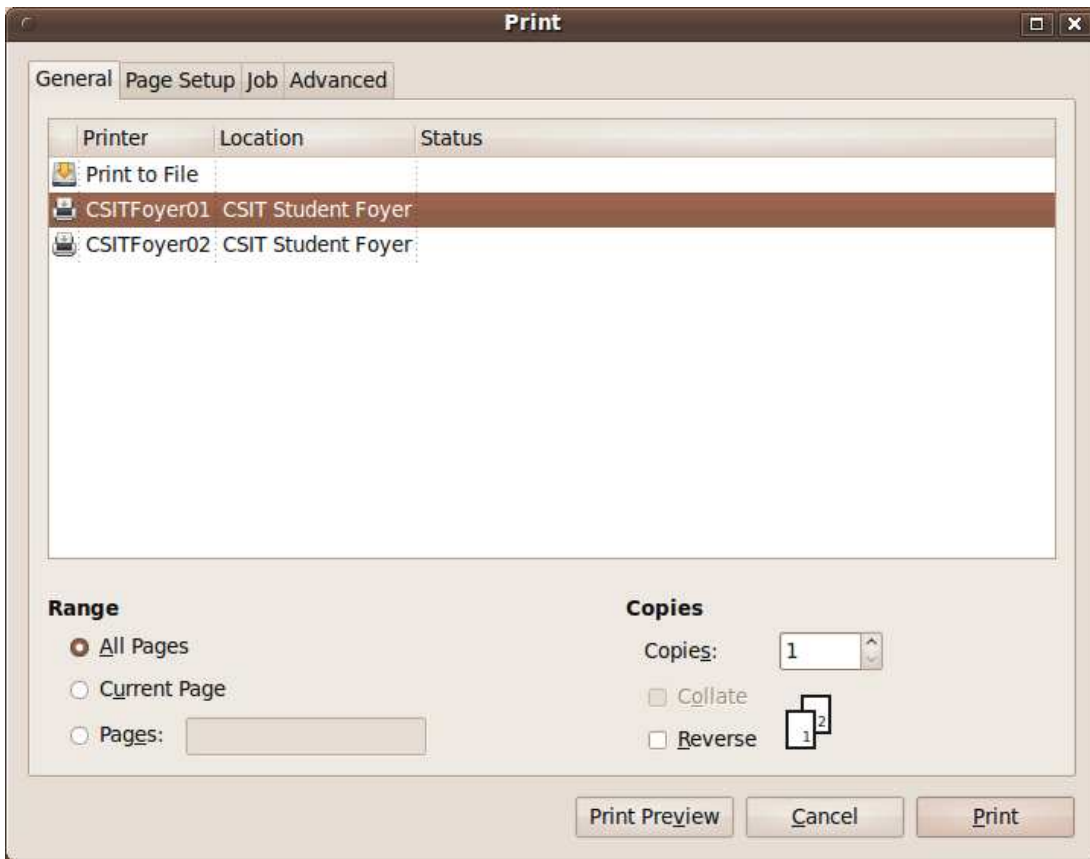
Print

General | Page Setup | Job | Advanced

| Printer | Location | Status |
|---|---|---|
| Print to File | | |
| CSITFoyer01 | CSIT Student Foyer | |
| CSITFoyer02 | CSIT Student Foyer | |

Range

All Pages

Current Page

Pages:

Copies

Copies: 1

Collate

Reverse

2
1

Print Preview | Cancel | Print